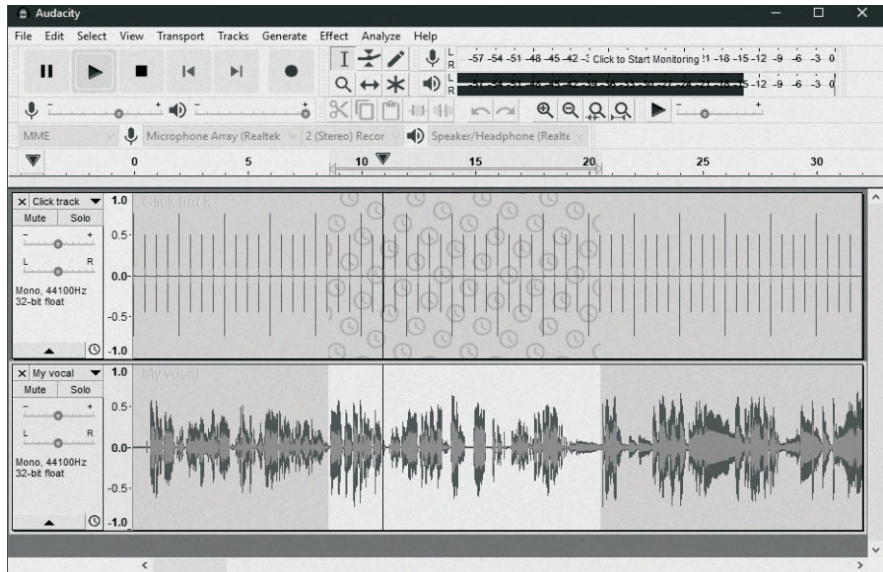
Audacity

File Edit Select View Transport Tracks Generate Effect Analyze Help

L R -57 -54 -51 -48 -45 -42 -3 Click to Start Monitoring !1 -18 -15 -12 -9 -6 -3 0

L R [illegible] 5 -12 -9 -6 -3 0

MME Microphone Array (Realtek 2 (Stereo) Recor Speaker/Headphone (Realte

0 5 10 15 20 25 30

Click track
Mute Solo
- +
L R
Mono, 44100Hz
32-bit float

1.0
0.5-
0.0-
-0.5-
-1.0

Click track

My vocal
Mute Solo
- +
L R
Mono, 44100Hz
32-bit float

1.0
0.5-
0.0-
-0.5-
-1.0

My vocal